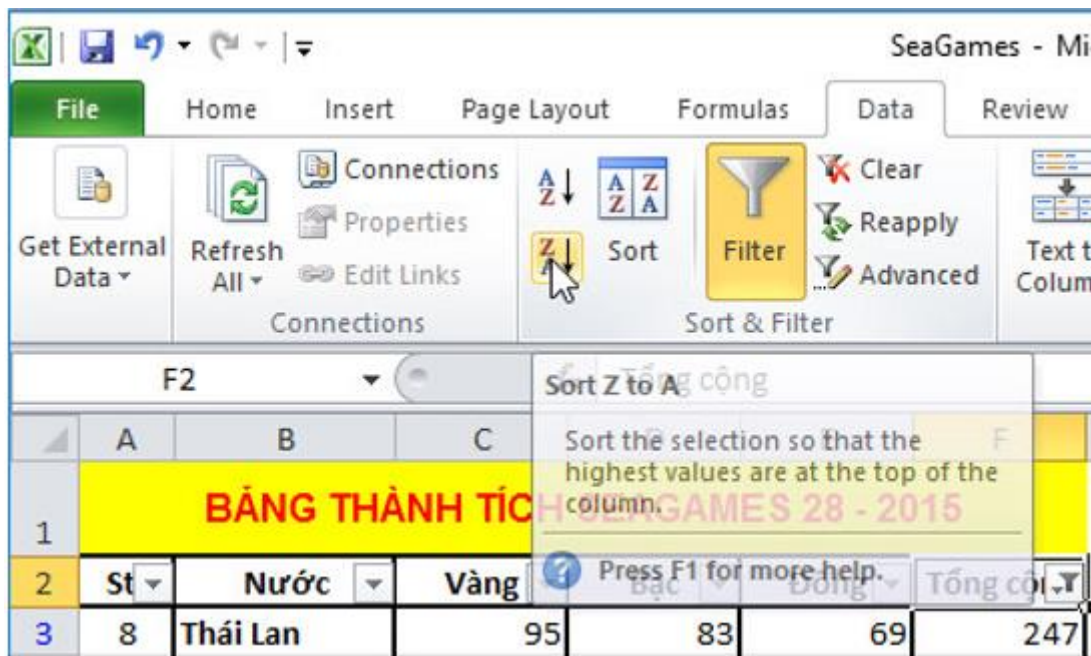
SeaGames - Mi

File Home Insert Page Layout Formulas Data Review

Get External Data
Refresh All
Connections
Properties
Edit Links
Connections

Sort
Filter
Clear
Reapply
Advanced
Sort & Filter

Text t Colum

F2

Tổng cộng

Sort Z to A

Sort the selection so that the highest values are at the top of the column.

Press F1 for more help.

| | A | B | C | D | E | F |
|---|---|---|---|---|---|---|
| 1 | BẢNG THÀNH TÍCH SEAGAMES 28 - 2015 | | | | | |
| 2 | St | Nước | Vàng | Bạc | Đồng | Tổng cộ |
| 3 | 8 | Thái Lan | 95 | 83 | 69 | 247 |